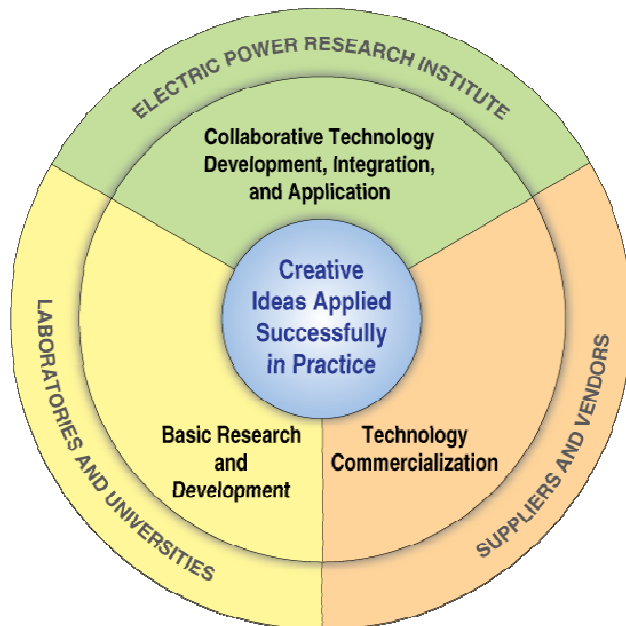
ELECTRIC POWER RESEARCH INSTITUTE

Collaborative Technology Development, Integration, and Application

Creative Ideas Applied Successfully in Practice

LABORATORIES AND UNIVERSITIES

Basic Research and Development

Technology Commercialization

SUPPLIERS AND VENDORS